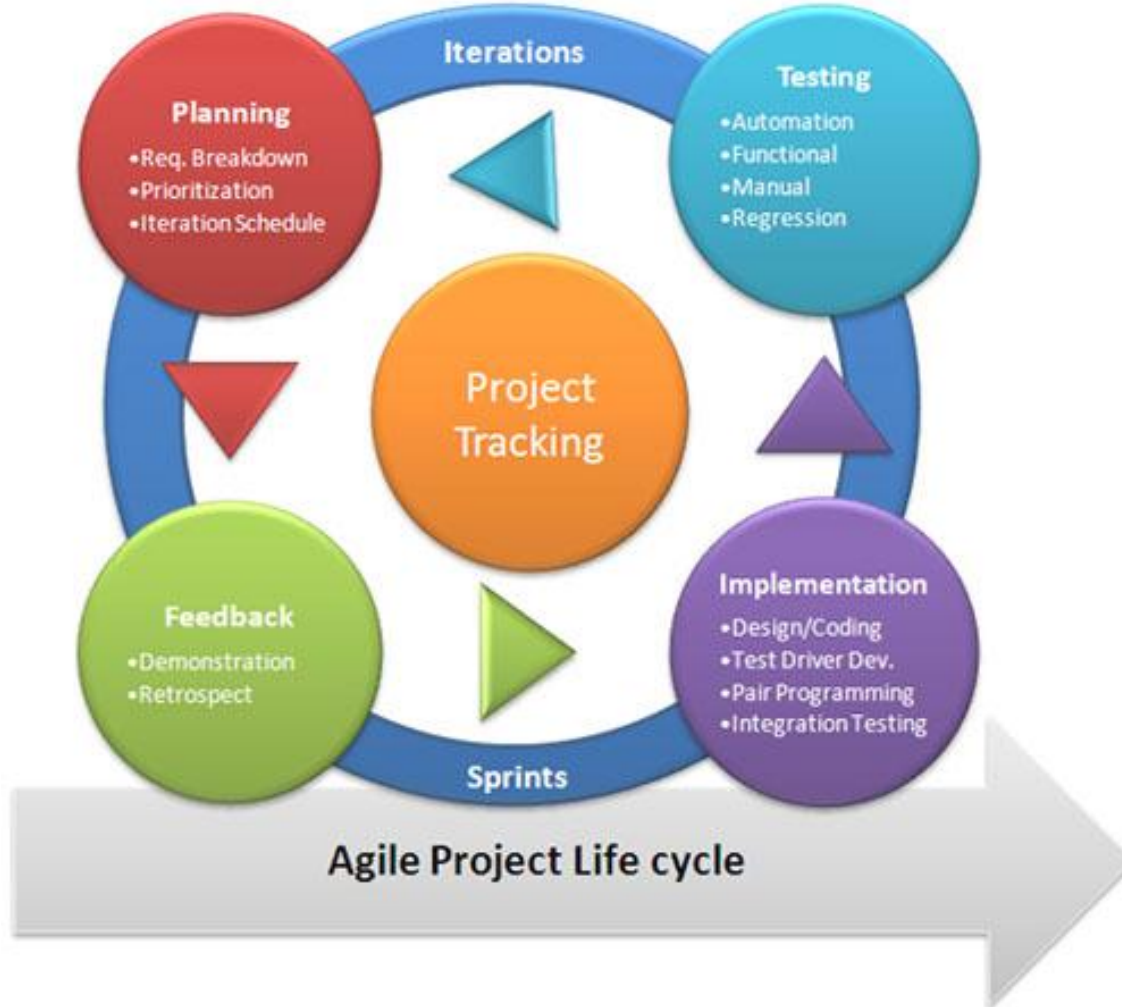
Iterations

Planning
•Req. Breakdown
•Prioritization
•Iteration Schedule

Testing
•Automation
•Functional
•Manual
•Regression

Project Tracking

Feedback
•Demonstration
•Retrospect

Implementation
•Design/Coding
•Test Driver Dev.
•Pair Programming
•Integration Testing

Sprints

Agile Project Life cycle